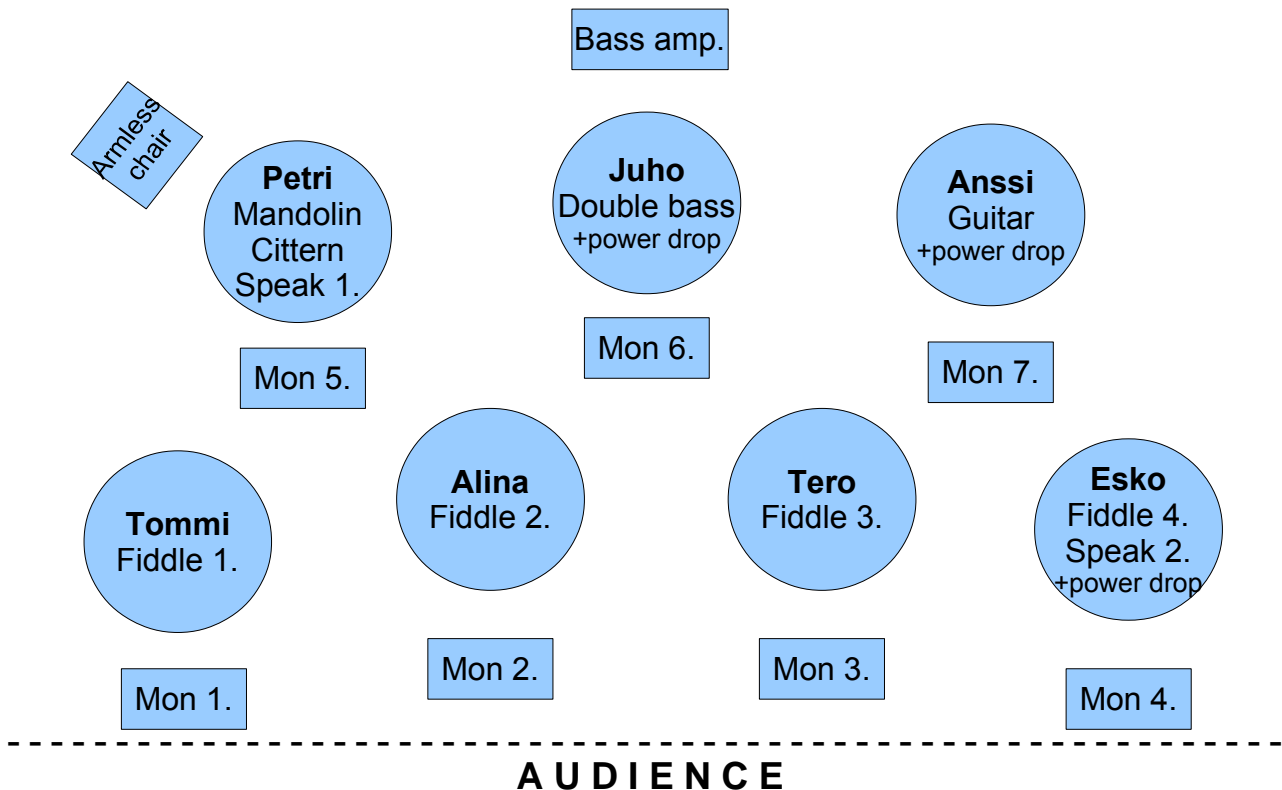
Bass amp.

Armless chair

Petri
Mandolin
Cittern
Speak 1.

Juho
Double bass
+power drop

Anssi
Guitar
+power drop

Mon 5.

Mon 6.

Mon 7.

Tommi
Fiddle 1.

Alina
Fiddle 2.

Tero
Fiddle 3.

Esko
Fiddle 4.
Speak 2.
+power drop

Mon 1.

Mon 2.

Mon 3.

Mon 4.

AUDIENCE